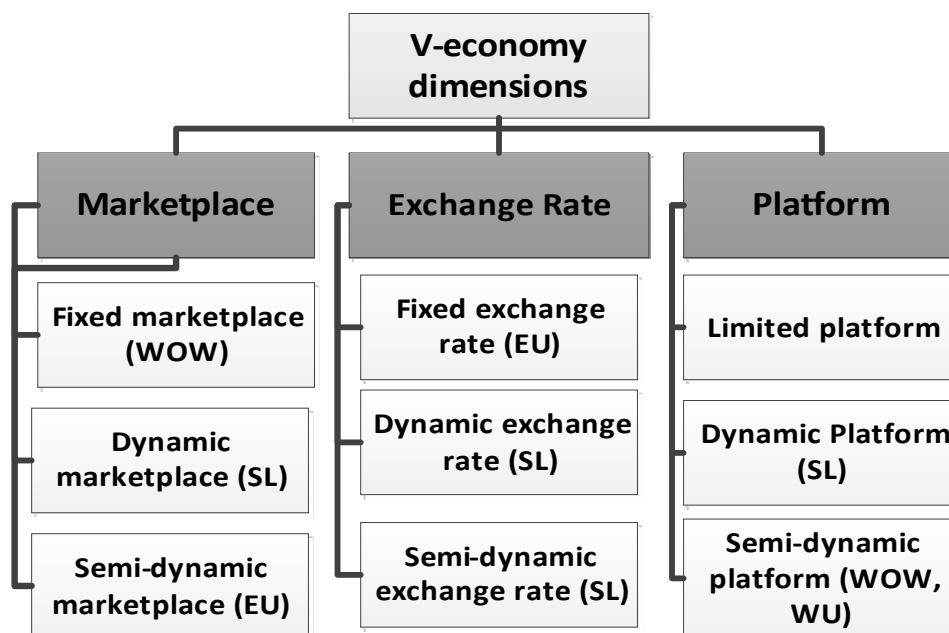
V-economy dimensions

Marketplace

Fixed marketplace (WOW)

Dynamic marketplace (SL)

Semi-dynamic marketplace (EU)

Exchange Rate

Fixed exchange rate (EU)

Dynamic exchange rate (SL)

Semi-dynamic exchange rate (SL)

Platform

Limited platform

Dynamic Platform (SL)

Semi-dynamic platform (WOW, WU)